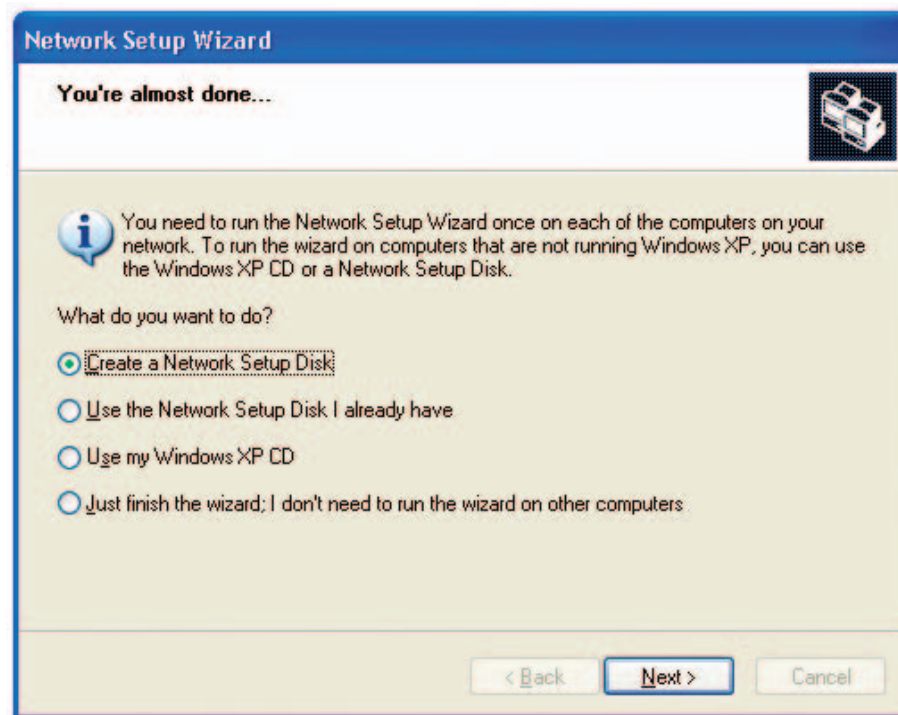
Network Setup Wizard

You're almost done...

You need to run the Network Setup Wizard once on each of the computers on your network. To run the wizard on computers that are not running Windows XP, you can use the Windows XP CD or a Network Setup Disk.

What do you want to do?

Create a Network Setup Disk

Use the Network Setup Disk I already have

Use my Windows XP CD

Just finish the wizard; I don't need to run the wizard on other computers

< Back
Next >
Cancel